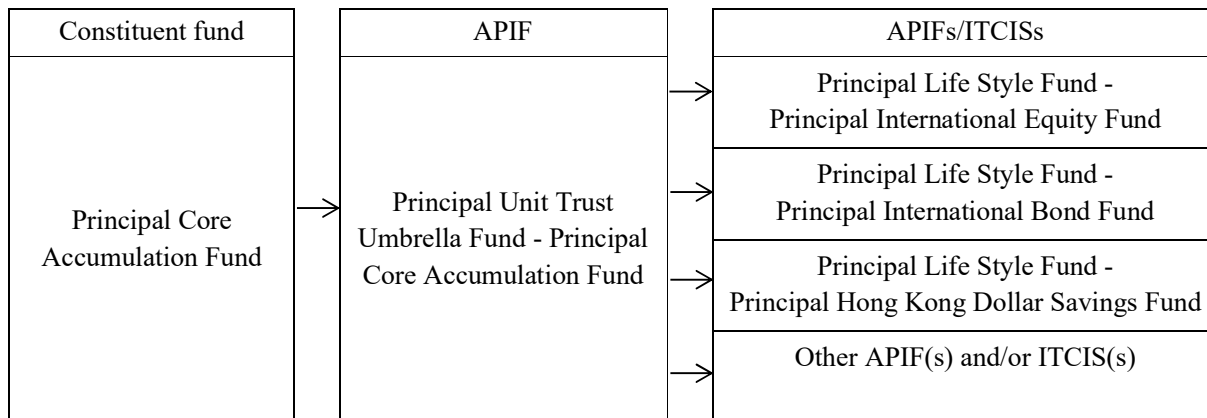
Constituent fund

Principal Core Accumulation Fund

APIF

Principal Unit Trust Umbrella Fund - Principal Core Accumulation Fund

APIFs/ITCISs

Principal Life Style Fund - Principal International Equity Fund

Principal Life Style Fund - Principal International Bond Fund

Principal Life Style Fund - Principal Hong Kong Dollar Savings Fund

Other APIF(s) and/or ITCIS(s)